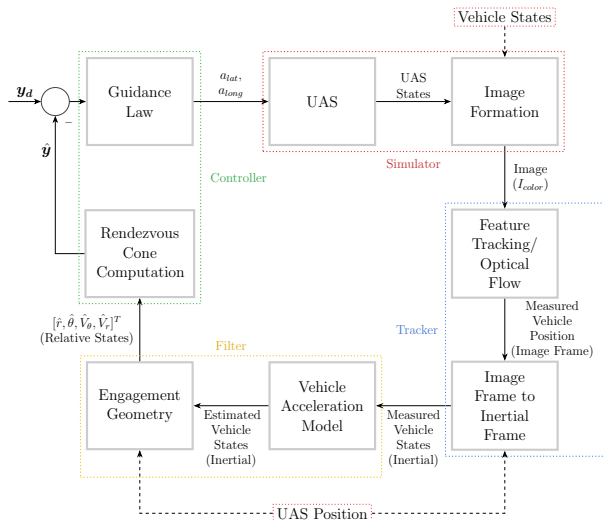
Vehicle States

$\boldsymbol{y_d}$

$-$

Guidance Law

$a_{lat}$, $a_{long}$

UAS

UAS States

Image Formation

Simulator

$\hat{\boldsymbol{y}}$

Controller

Image ($I_{color}$)

Rendezvous Cone Computation

Feature Tracking/ Optical Flow

Measured Vehicle Position (Image Frame)

Tracker

$[\hat{r}, \hat{\theta}, \hat{V}_{\theta}, \hat{V}_r]^T$ (Relative States)

Filter

Engagement Geometry

Estimated Vehicle States (Inertial)

Vehicle Acceleration Model

Measured Vehicle States (Inertial)

Image Frame to Inertial Frame

UAS Position